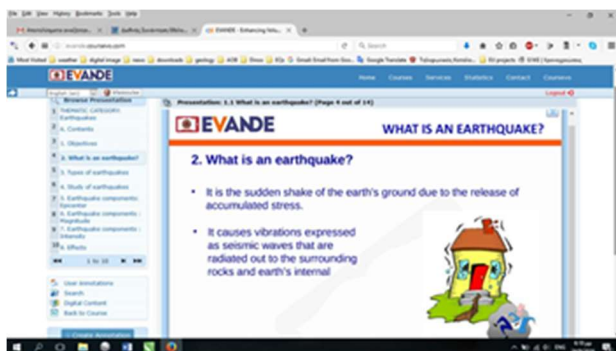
File Edit View History Bookmarks Tools Help

EVANDE - Enhancing Volu...

evande.ceu.naevo.com

Most Visited | weather | digital image | news | downloads | geology | AOB | Dinos | KQs | Gmail Email from Goo... | Google Translate | EU projects | EMB

EVANDE

Home | Courses | Services | Statistics | Contact | Consortia

English (en) | Logout

Browse Presentation

1. THEMATIC CATEGORY: Earthquakes

A. Contents

1. Objectives

2. What is an earthquake?

3. Types of earthquakes

4. Study of earthquakes

5. Earthquake components: Epicenter

6. Earthquake components: Magnitude

7. Earthquake components: Intensity

10. Effects

1 to 10

User Annotations

Search

Digital Content

Back to Course

Create Annotation

Presentation: 1.1 What is an earthquake? (Page 4 out of 14)

EVANDE

WHAT IS AN EARTHQUAKE?

2. What is an earthquake?

• It is the sudden shake of the earth's ground due to the release of accumulated stress.

• It causes vibrations expressed as seismic waves that are radiated out to the surrounding rocks and earth's internal